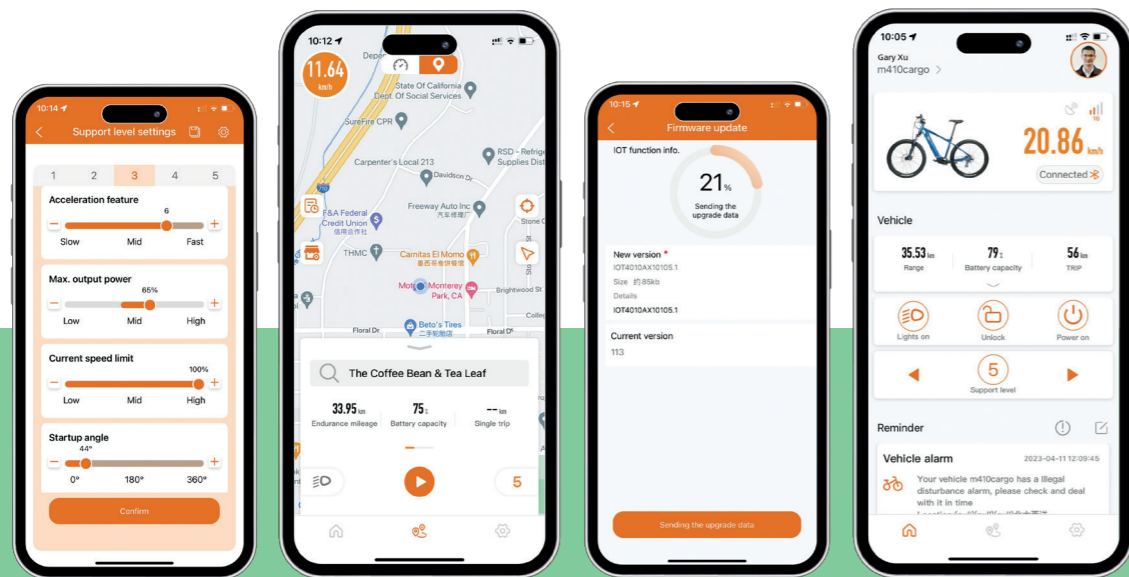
10:14

Support level settings

| 1 | 2 | 3 | 4 | 5 |
|---|---|---|---|---|

Acceleration feature
6
Slow Mid Fast

Max. output power
65%
Low Mid High

Current speed limit
100%
Low Mid High

Startup angle
44°
0° 180° 360°

Confirm

10:12

11.64 km/h

State Of California Dept. Of Social Services
SureFire CPR
Carpenter's Local 213
RSD - Refrigeration Supplies Dist
Davidson Dr
Freeway Auto Inc 汽车修理厂
F&A Federal Credit Union 信用合作社
THMC
Carnitas El Momo 墨西哥食物餐馆
Monterey Park, CA
Brightwood St
Floral Dr
Beto's Tires 二手轮胎店
Floral Dr

The Coffee Bean & Tea Leaf

33.95 km
Endurance mileage
75 %
Battery capacity
-- km
Single trip

5

10:15

Firmware update

IOT function info.

21 %
Sending the upgrade data

New version *
IOT4010AX10105.1
Size 约 85kb
Details
IOT4010AX10105.1

Current version
113

Sending the upgrade data

10:05

Gary Xu
m410cargo >

20.86 km/h

Connected

Vehicle

35.53 km
Range
79 %
Battery capacity
56 km
TRIP

Lights on
Unlock
Power on

5
Support level

Reminder

Vehicle alarm
2023-04-11 12:09:45
Your vehicle m410cargo has a illegal disturbance alarm, please check and deal with it in time
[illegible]